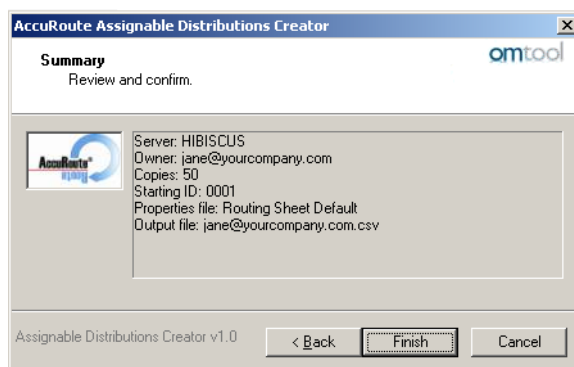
AccuRoute Assignable Distributions Creator

Summary
Review and confirm.

omtool

AccuRoute

Server: HIBISCUS
Owner: jane@yourcompany.com
Copies: 50
Starting ID: 0001
Properties file: Routing Sheet Default
Output file: jane@yourcompany.com.csv

Assignable Distributions Creator v1.0

< Back

Finish

Cancel